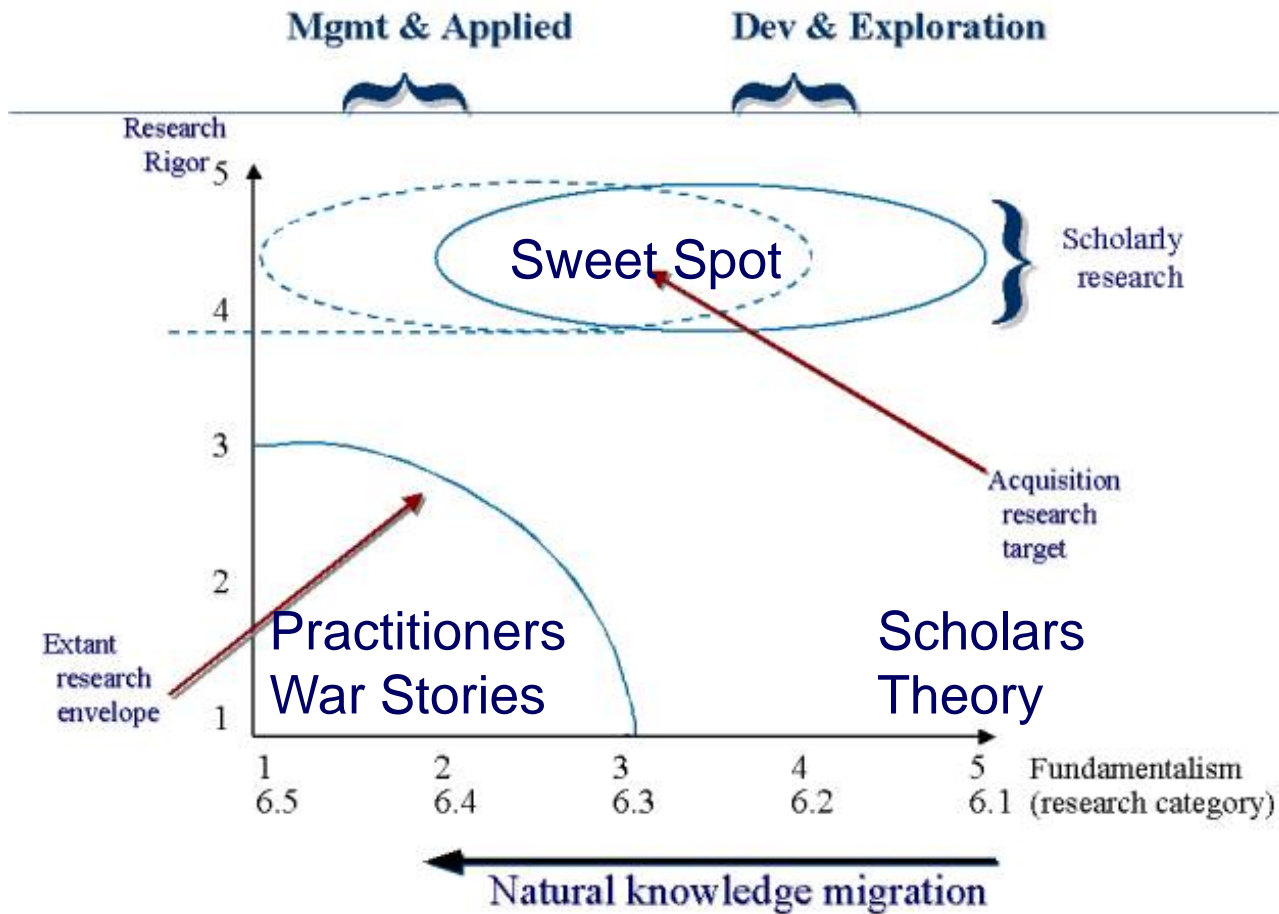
Mgmt & Applied

Dev & Exploration

Research Rigor

5

4

3

2

1

Sweet Spot

Scholarly research

Acquisition research target

Extant research envelope

Practitioners War Stories

Scholars Theory

1 6.5

2 6.4

3 6.3

4 6.2

5 6.1

Fundamentalism (research category)

Natural knowledge migration